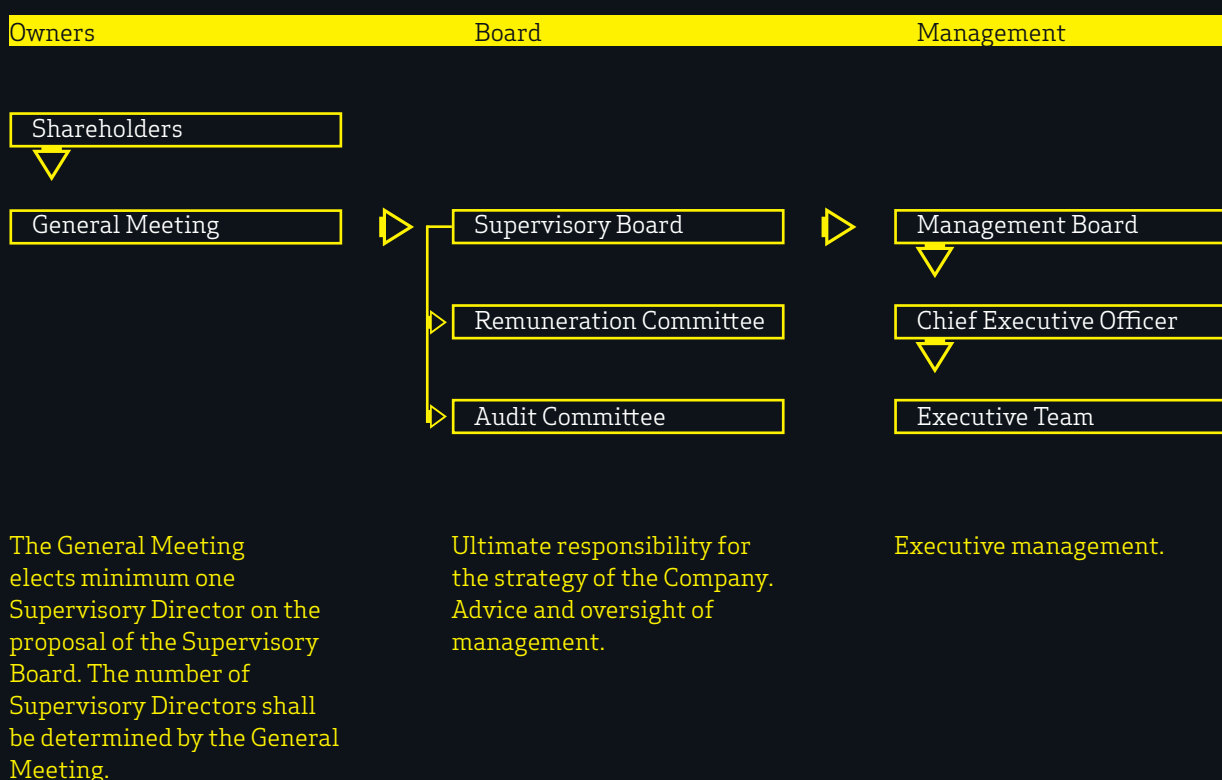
Owners

Shareholders

General Meeting

The General Meeting elects minimum one Supervisory Director on the proposal of the Supervisory Board. The number of Supervisory Directors shall be determined by the General Meeting.

Board

Supervisory Board

Remuneration Committee

Audit Committee

Ultimate responsibility for the strategy of the Company. Advice and oversight of management.

Management

Management Board

Chief Executive Officer

Executive Team

Executive management.